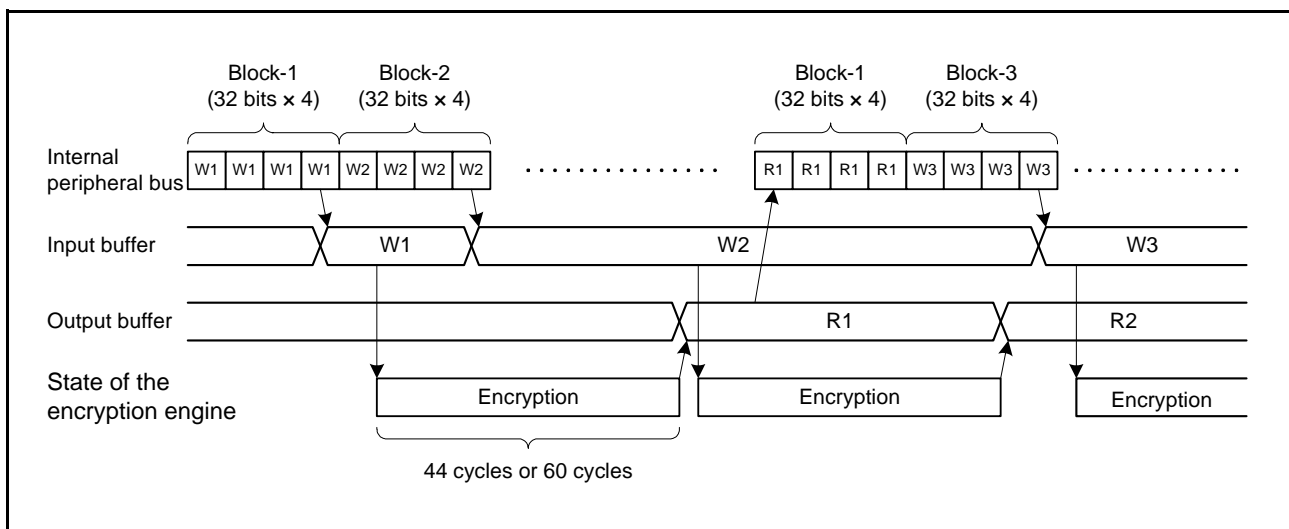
Block-1 (32 bits × 4)
Block-2 (32 bits × 4)
Block-1 (32 bits × 4)
Block-3 (32 bits × 4)

Internal peripheral bus
W1 W1 W1 W1 W2 W2 W2 W2 . . . . . . . . . . . . R1 R1 R1 R1 W3 W3 W3 W3 . . . . . . . . . .

Input buffer
W1
W2
W3

Output buffer
R1
R2

State of the encryption engine
Encryption
Encryption
Encryption

44 cycles or 60 cycles